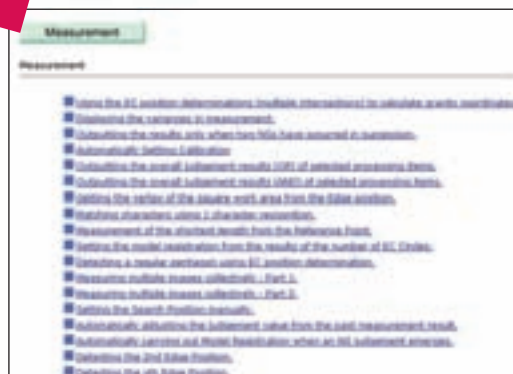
Measurement

Measurement

Using the EC position determinations (multiple intersections) to calculate graphic coordinates

Displaying the variances in measurement.

Outputting the results only when two NGs have occurred in succession.

Automatically Setting Calibration

Outputting the overall judgement results (OR) of selected processing items.

Outputting the overall judgement results (AND) of selected processing items.

Setting the radius of the square work area from the Edge position.

Matching characters using 1 character recognition.

Measurement of the shortest length from the Reference Point.

Setting the model registration from the results of the number of EC Circles.

Detecting a regular pentagon using EC position determination.

Measuring multiple images collectively - Part 1.

Measuring multiple images collectively - Part 2.

Setting the Search Position manually.

Automatically adjusting the judgement value from the past measurement result.

Automatically carrying out Model Registration when an NG judgement emerges.

Detecting the 2nd Edge Position.

Detecting the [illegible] Edge Position.